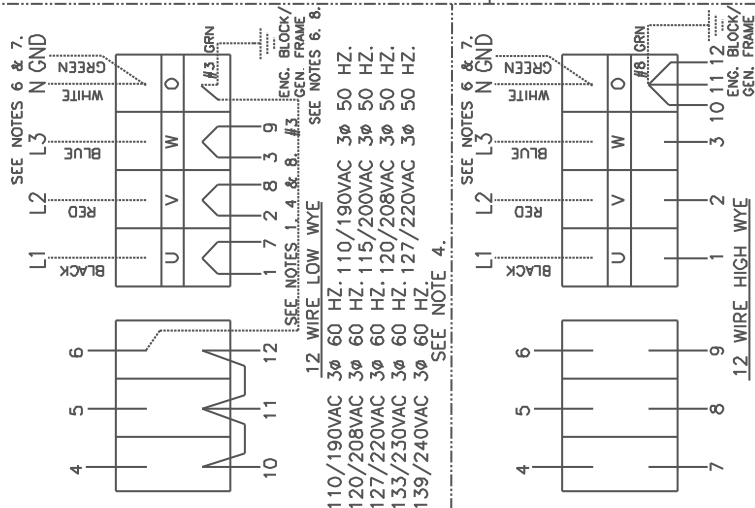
SEE NOTES 6 & 7.
L1 L2 L3 N GND
BLACK RED BLUE WHITE GREEN
U V W O
GRN
#3
ENG. BLOCK/ GEN. FRAME
SEE NOTES 6, 8.
1 7 2 8 3 9
SEE NOTES 1, 4 & 8.
#3
4 5 6
10 11 12
12 WIRE LOW WYE
110/190VAC 3ø 60 HZ. 110/190VAC 3ø 50 HZ.
120/208VAC 3ø 60 HZ. 115/200VAC 3ø 50 HZ.
127/220VAC 3ø 60 HZ. 120/208VAC 3ø 50 HZ.
133/230VAC 3ø 60 HZ. 127/220VAC 3ø 50 HZ.
139/240VAC 3ø 60 HZ.
SEE NOTE 4.

SEE NOTES 6 & 7.
L1 L2 L3 N GND
BLACK RED BLUE WHITE GREEN
U V W O
GRN
#8
1 2 3 10 11 12
ENG. BLOCK/ GEN. FRAME
4 5 6
7 8 9
12 WIRE HIGH WYE